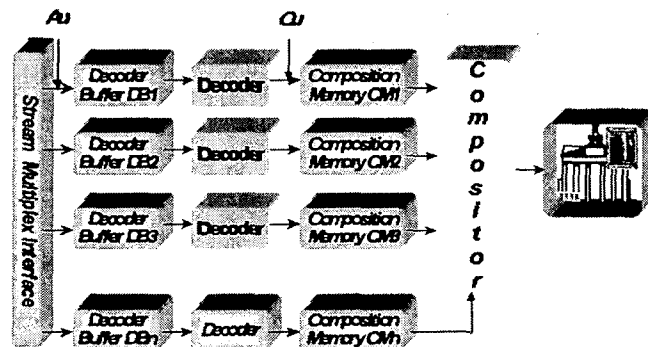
Au

Ou

Stream Multiplex Interface

Decoder Buffer DB1

Decoder

Composition Memory CM1

Decoder Buffer DB2

Decoder

Composition Memory CM2

Decoder Buffer DB3

Decoder

Composition Memory CM3

Decoder Buffer DBn

Decoder

Composition Memory CMn

Compositor